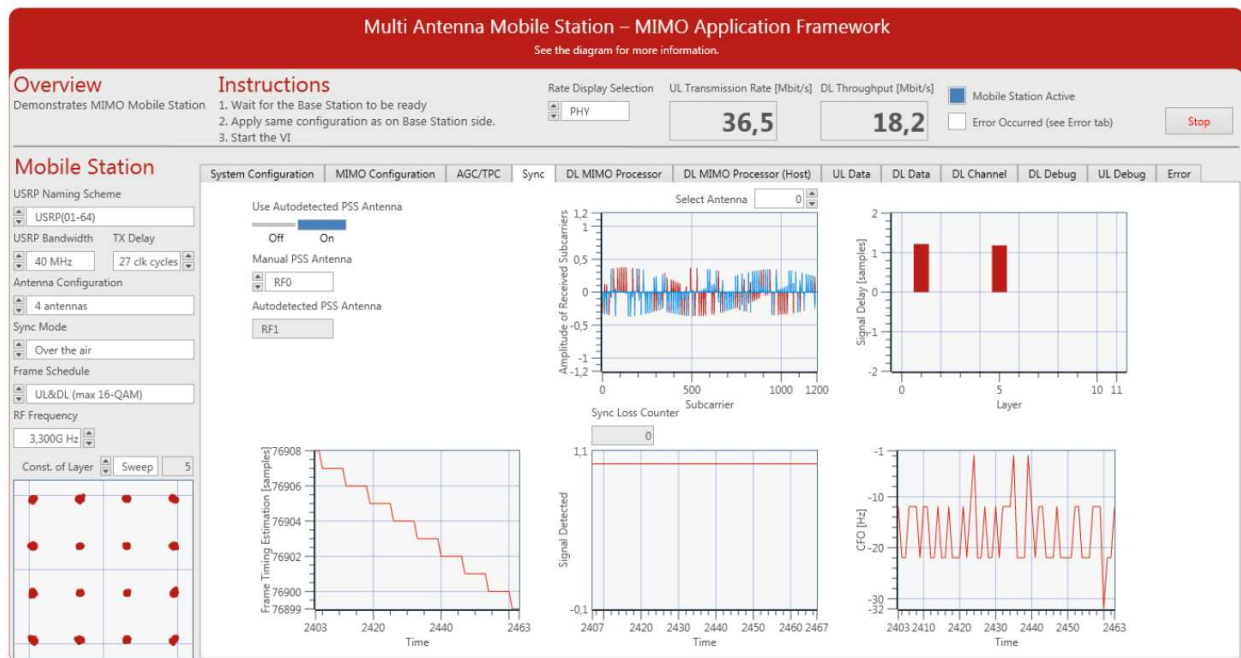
Multi Antenna Mobile Station – MIMO Application Framework
See the diagram for more information.

Overview
Demonstrates MIMO Mobile Station

Instructions
1. Wait for the Base Station to be ready
2. Apply same configuration as on Base Station side.
3. Start the VI

Rate Display Selection
PHY

UL Transmission Rate [Mbit/s]
36,5

DL Throughput [Mbit/s]
18,2

Mobile Station Active
Error Occurred (see Error tab)

Stop

Mobile Station
USRP Naming Scheme
USRP(01-64)
USRP Bandwidth
40 MHz
TX Delay
27 clk cycles
Antenna Configuration
4 antennas
Sync Mode
Over the air
Frame Schedule
UL&DL (max 16-QAM)
RF Frequency
3,300G Hz
Const. of Layer
Sweep
5

System Configuration | MIMO Configuration | AGC/TPC | Sync | DL MIMO Processor | DL MIMO Processor (Host) | UL Data | DL Data | DL Channel | DL Debug | UL Debug | Error

Use Autodetected PSS Antenna
Off On
Manual PSS Antenna
RF0
Autodetected PSS Antenna
RF1

Select Antenna
0

Amplitude of Received Subcarriers
1,2 1 0,5 0 -0,5 -1 -1,2
0 500 1000 1200
Subcarrier

Signal Delay [samples]
2 1 0 -1 -2
0 5 10 11
Layer

Sync Loss Counter
0

Frame Timing Estimation [samples]
76908 76906 76904 76902 76900 76899
2403 2420 2440 2463
Time

Signal Detected
1,1
-0,1
2407 2420 2430 2440 2450 2460 2467
Time

CFO [Hz]
-1 -10 -20 -30 -32
2403 2410 2420 2430 2440 2450 2463
Time